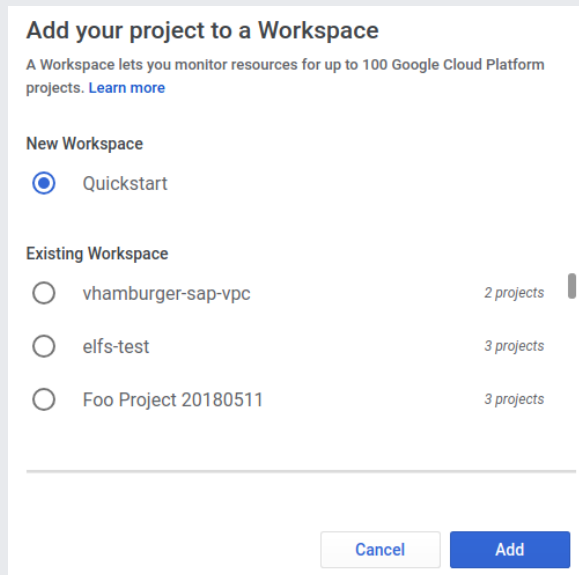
Add your project to a Workspace

A Workspace lets you monitor resources for up to 100 Google Cloud Platform projects. Learn more

New Workspace

Quickstart

Existing Workspace

vhamburger-sap-vpc 2 projects

elfs-test 3 projects

Foo Project 20180511 3 projects

Cancel

Add